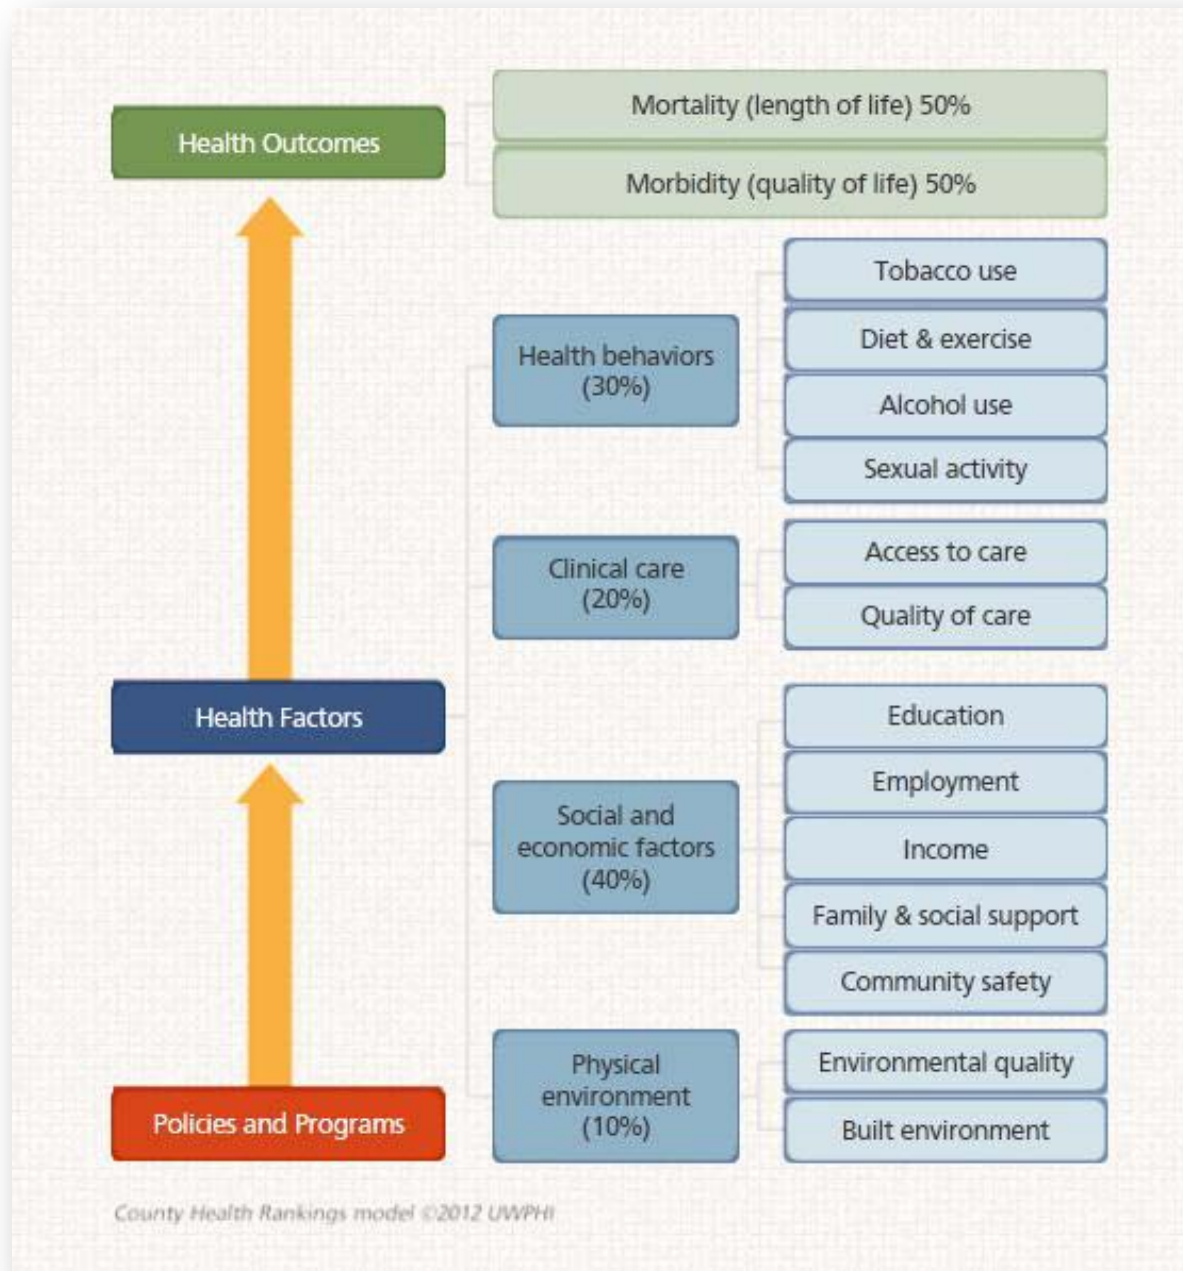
Health Outcomes

Mortality (length of life) 50%

Morbidity (quality of life) 50%

Health behaviors (30%)

Tobacco use

Diet & exercise

Alcohol use

Sexual activity

Clinical care (20%)

Access to care

Quality of care

Health Factors

Social and economic factors (40%)

Education

Employment

Income

Family & social support

Community safety

Physical environment (10%)

Environmental quality

Built environment

Policies and Programs

County Health Rankings model ©2012 UWPHI